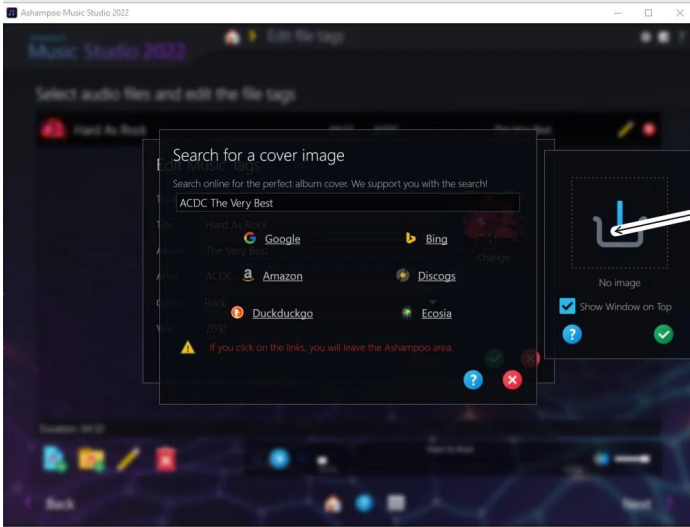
Ashampoo Music Studio 2022

Music Studio 2022

Edit file tags

Select audio files and edit the file tags

Hard As Rock

Edit Music Tags

Title: Hard As Rock

Album: The Very Best

Artist: ACDC

Genre: Rock

Year: 2010

Change

Search for a cover image

Search online for the perfect album cover. We support you with the search!

ACDC The Very Best

Google

Bing

Amazon

Discogs

Duckduckgo

Ecosia

If you click on the links, you will leave the Ashampoo area.

No image

Show Window on Top

Duration: 04:32

Back

Next